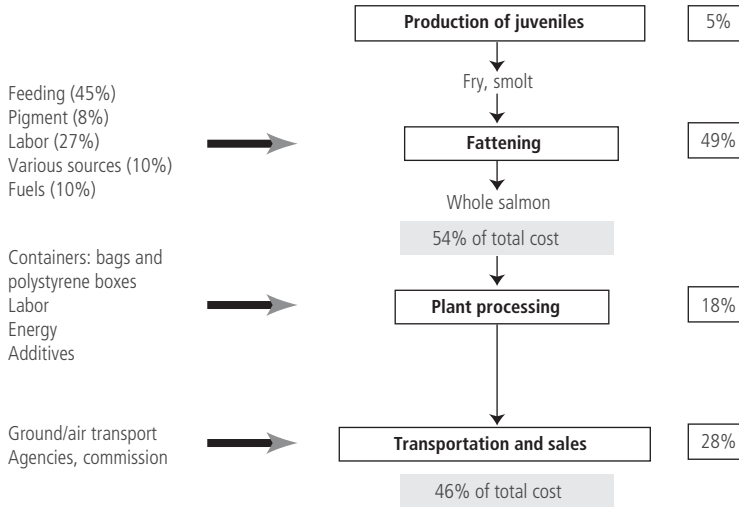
Production of juveniles

5%

Fry, smolt

Feeding (45%)
Pigment (8%)
Labor (27%)
Various sources (10%)
Fuels (10%)

Fattening

49%

Whole salmon

54% of total cost

Containers: bags and polystyrene boxes
Labor
Energy
Additives

Plant processing

18%

Ground/air transport
Agencies, commission

Transportation and sales

28%

46% of total cost